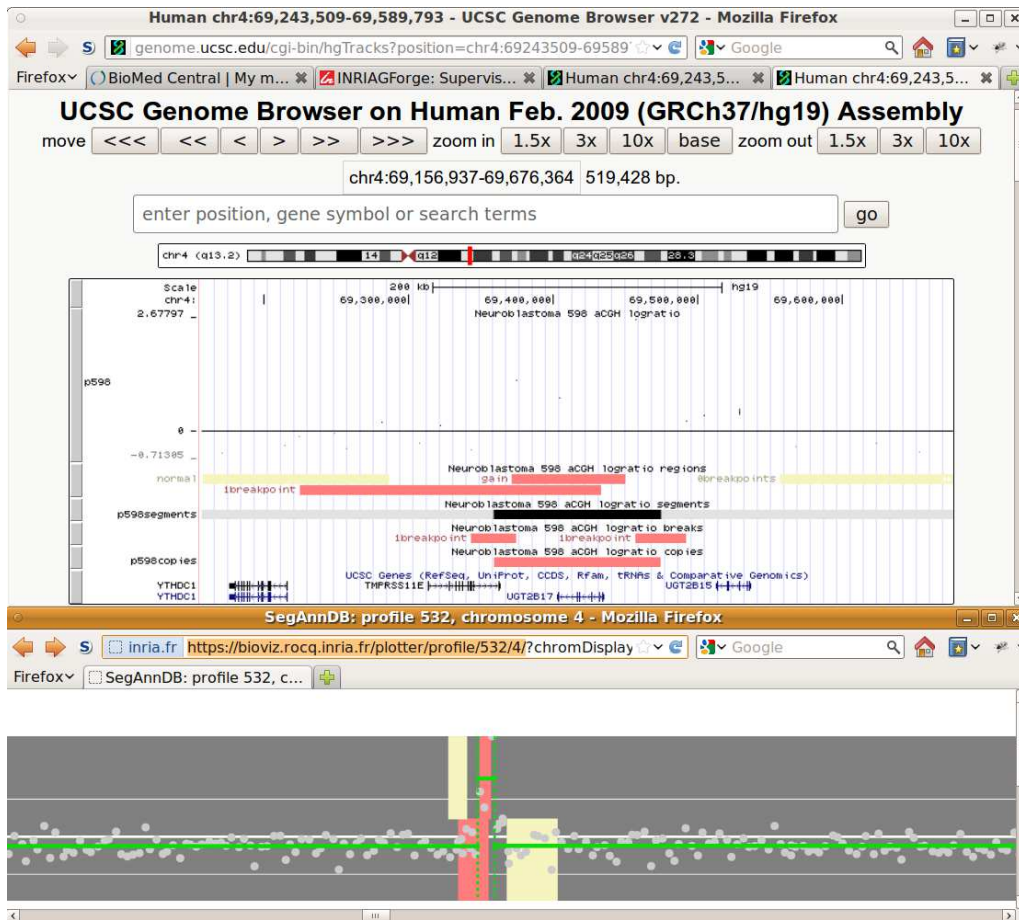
Human chr4:69,243,509-69,589,793 - UCSC Genome Browser v272 - Mozilla Firefox

genome.ucsc.edu/cgi-bin/hgTracks?position=chr4:69243509-69589

Google

Firefox BioMed Central | My m... INRIAGForge: Supervis... Human chr4:69,243,5... Human chr4:69,243,5...

UCSC Genome Browser on Human Feb. 2009 (GRCh37/hg19) Assembly

move <<< << < > >> >>> zoom in 1.5x 3x 10x base zoom out 1.5x 3x 10x

chr4:69,156,937-69,676,364 519,428 bp.

enter position, gene symbol or search terms go

chr4 (q13.2) 14 q12 q24 q25 q26 28.3

Scale 200 kb hg19
chr4: 69,300,000 69,400,000 69,500,000 69,600,000
2.67797 _ Neuroblastoma 598 aCGH logratio

p598

0 -

-0.71305 _
Neuroblastoma 598 aCGH logratio regions
normal gain 0breakpoints
1breakpoint
Neuroblastoma 598 aCGH logratio segments
p598segments
Neuroblastoma 598 aCGH logratio breaks
1breakpoint 1breakpoint
Neuroblastoma 598 aCGH logratio copies
p598copies
UCSC Genes (RefSeq, UniProt, CCDS, Rfam, tRNAs & Comparative Genomics)
YTHDC1 TMPRSS11E UGT2B15
YTHDC1 UGT2B17

SegAnnDB: profile 532, chromosome 4 - Mozilla Firefox

inria.fr https://bioviz.rocq.inria.fr/plotter/profile/532/4/?chromDisplay

Google

Firefox SegAnnDB: profile 532, c...